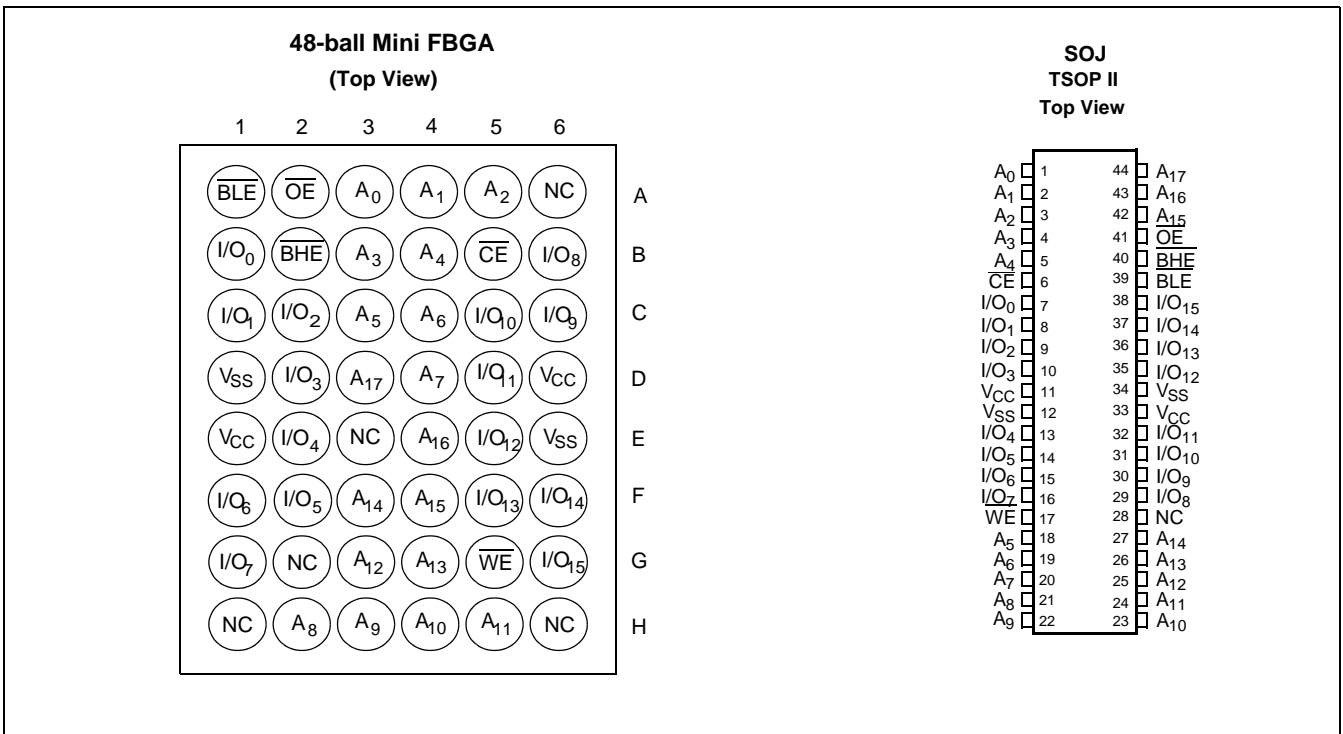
48-ball Mini FBGA
(Top View)

|   | 1 | 2 | 3 | 4 | 5 | 6 |   |
|---|---|---|---|---|---|---|---|
|   | $\overline{BLE}$ | $\overline{OE}$ | $A_0$ | $A_1$ | $A_2$ | NC | A |
|   | $I/O_0$ | $\overline{BHE}$ | $A_3$ | $A_4$ | $\overline{CE}$ | $I/O_8$ | B |
|   | $I/O_1$ | $I/O_2$ | $A_5$ | $A_6$ | $I/O_{10}$ | $I/O_9$ | C |
|   | $V_{SS}$ | $I/O_3$ | $A_{17}$ | $A_7$ | $I/O_{11}$ | $V_{CC}$ | D |
|   | $V_{CC}$ | $I/O_4$ | NC | $A_{16}$ | $I/O_{12}$ | $V_{SS}$ | E |
|   | $I/O_6$ | $I/O_5$ | $A_{14}$ | $A_{15}$ | $I/O_{13}$ | $I/O_{14}$ | F |
|   | $I/O_7$ | NC | $A_{12}$ | $A_{13}$ | $\overline{WE}$ | $I/O_{15}$ | G |
|   | NC | $A_8$ | $A_9$ | $A_{10}$ | $A_{11}$ | NC | H |

SOJ
TSOP II
Top View

| Pin | No. | No. | Pin |
|---|---|---|---|
| $A_0$ | 1 | 44 | $A_{17}$ |
| $A_1$ | 2 | 43 | $A_{16}$ |
| $A_2$ | 3 | 42 | $A_{15}$ |
| $A_3$ | 4 | 41 | $\overline{OE}$ |
| $A_4$ | 5 | 40 | $\overline{BHE}$ |
| $\overline{CE}$ | 6 | 39 | $\overline{BLE}$ |
| $I/O_0$ | 7 | 38 | $I/O_{15}$ |
| $I/O_1$ | 8 | 37 | $I/O_{14}$ |
| $I/O_2$ | 9 | 36 | $I/O_{13}$ |
| $I/O_3$ | 10 | 35 | $I/O_{12}$ |
| $V_{CC}$ | 11 | 34 | $V_{SS}$ |
| $V_{SS}$ | 12 | 33 | $V_{CC}$ |
| $I/O_4$ | 13 | 32 | $I/O_{11}$ |
| $I/O_5$ | 14 | 31 | $I/O_{10}$ |
| $I/O_6$ | 15 | 30 | $I/O_9$ |
| $I/O_7$ | 16 | 29 | $I/O_8$ |
| $\overline{WE}$ | 17 | 28 | NC |
| $A_5$ | 18 | 27 | $A_{14}$ |
| $A_6$ | 19 | 26 | $A_{13}$ |
| $A_7$ | 20 | 25 | $A_{12}$ |
| $A_8$ | 21 | 24 | $A_{11}$ |
| $A_9$ | 22 | 23 | $A_{10}$ |